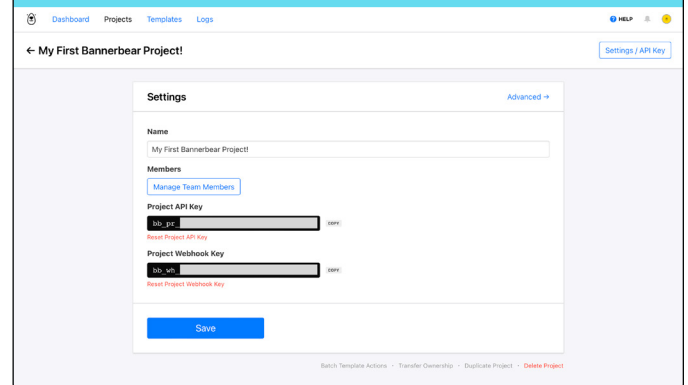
Dashboard Projects Templates Logs

HELP

← My First Bannerbear Project!

Settings / API Key

Settings

Advanced →

Name

My First Bannerbear Project!

Members

Manage Team Members

Project API Key

bb_pr_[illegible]

COPY

Reset Project API Key

Project Webhook Key

bb_wh_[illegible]

COPY

Reset Project Webhook Key

Save

Batch Template Actions · Transfer Ownership · Duplicate Project · Delete Project